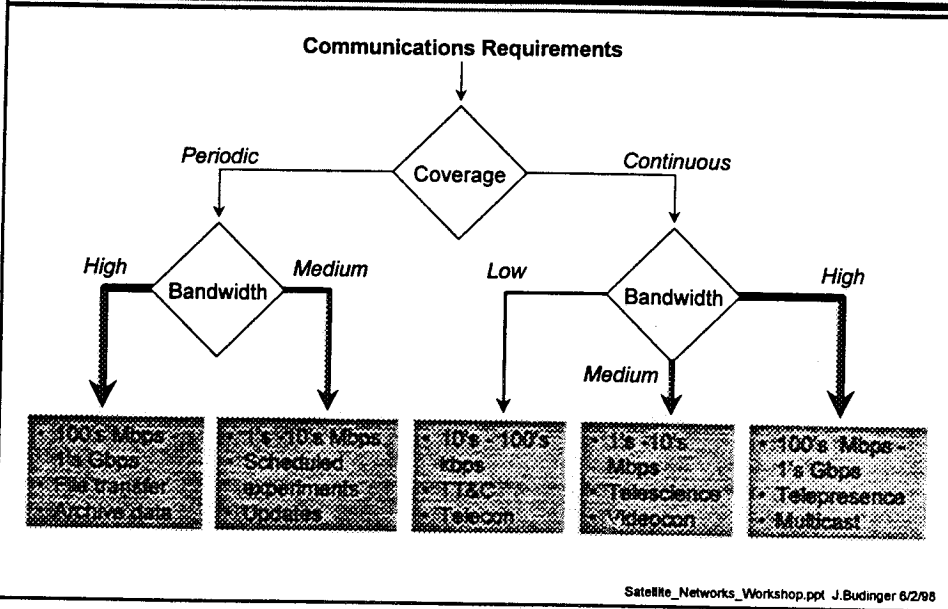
Communications Requirements

Coverage

Periodic

Continuous

Bandwidth

High

Medium

Low

Bandwidth

High

Medium

• 100's Mbps - 1's Gbps
• File transfer
• Archive data

• 1's -10's Mbps
• Scheduled experiments
• Updates

• 10's -100's kbps
• TT&C
• Telecon

• 1's -10's Mbps
• Telescience
• Videocon

• 100's Mbps - 1's Gbps
• Telepresence
• Multicast

Satellite_Networks_Workshop.ppt J.Budinger 6/2/98